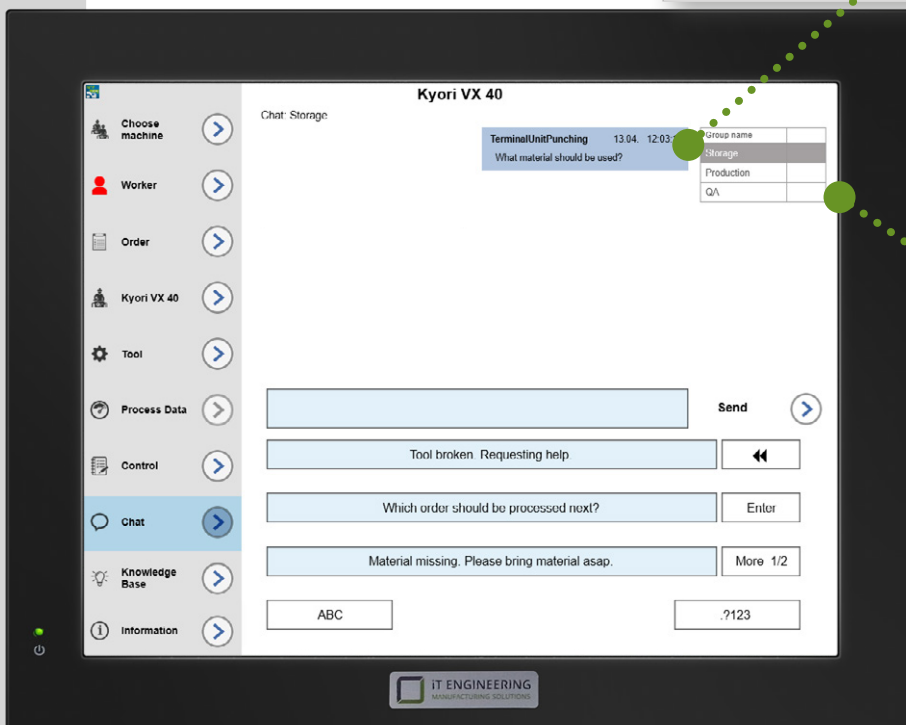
Choose machine

Worker

Order

Kyori VX 40

Tool

Process Data

Control

Chat

Knowledge Base

Information

Kyori VX 40

Chat: Storage

TerminalUnitPunching 13.04. 12:03:
What material should be used?

| Group name | |
|---|---|
| Storage | |
| Production | |
| QA | |

Send

Tool broken. Requesting help

Which order should be processed next?

Enter

Material missing. Please bring material asap.

More 1/2

ABC

.?123

IT ENGINEERING
MANUFACTURING SOLUTIONS